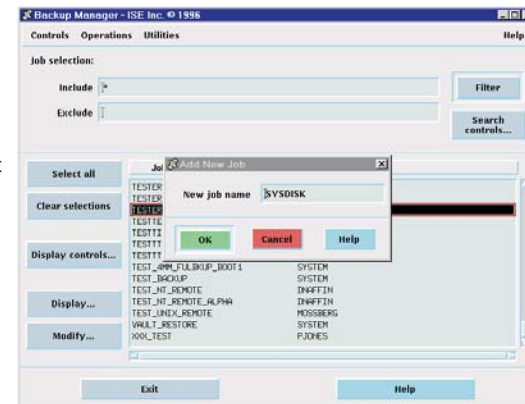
Backup Manager - ISE Inc. © 1996

Controls Operations Utilities

Help

Job selection:

Include *

Exclude

Filter

Search controls...

Select all

Clear selections

Display controls...

Display...

Modify...

Jo

Add New Job

New job name SYSDISK

OK

Cancel

Help

TESTER
TESTER
TESTER
TESTE
TESTTI
TESTTT
TESTTT

| | |
|---|---|
| TEST_4MM_FULBKUP_BOOT1 | SYSTEM |
| TEST_BACKUP | SYSTEM |
| TEST_NT_REMOTE | DNAFFIN |
| TEST_NT_REMOTE_ALPHA | DNAFFIN |
| TEST_UNIX_REMOTE | MOSSBERG |
| VAULT_RESTORE | SYSTEM |
| XXX_TEST | PJONES |

Exit

Help